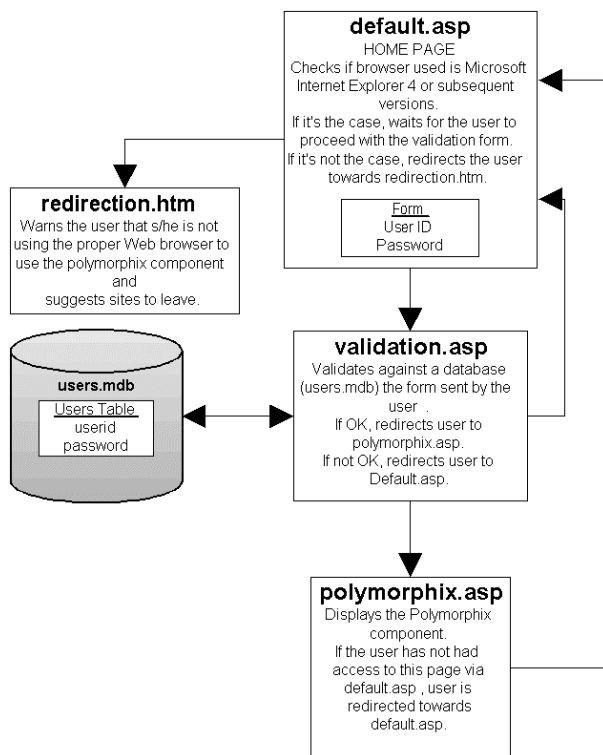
default.asp
HOME PAGE
Checks if browser used is Microsoft Internet Explorer 4 or subsequent versions.
If it's the case, waits for the user to proceed with the validation form.
If it's not the case, redirects the user towards redirection.htm.

Form
User ID
Password

redirection.htm
Warns the user that s/he is not using the proper Web browser to use the polymorphix component and suggests sites to leave.

users.mdb
Users Table
userid
password

validation.asp
Validates against a database (users.mdb) the form sent by the user .
If OK, redirects user to polymorphix.asp.
If not OK, redirects user to Default.asp.

polymorphix.asp
Displays the Polymorphix component.
If the user has not had access to this page via default.asp , user is redirected towards default.asp.